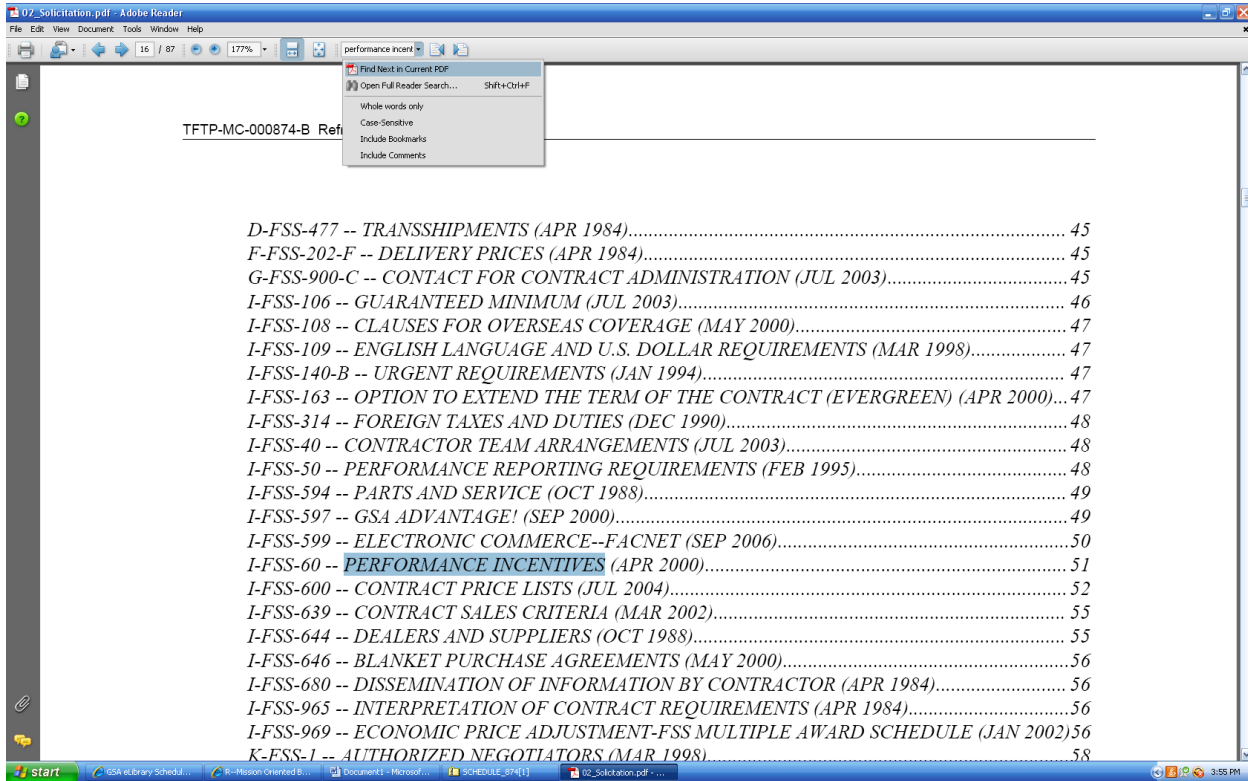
02_Solicitation.pdf - Adobe Reader

File Edit View Document Tools Window Help

16 / 87 177% performance incent

Find Next in Current PDF
Open Full Reader Search... Shift+Ctrl+F
Whole words only
Case-Sensitive
Include Bookmarks
Include Comments

TFTP-MC-000874-B Ref

D-FSS-477 -- TRANSSHIPMENTS (APR 1984)........................................................................ 45
F-FSS-202-F -- DELIVERY PRICES (APR 1984)...................................................................... 45
G-FSS-900-C -- CONTACT FOR CONTRACT ADMINISTRATION (JUL 2003)...................................45
I-FSS-106 -- GUARANTEED MINIMUM (JUL 2003)................................................................ 46
I-FSS-108 -- CLAUSES FOR OVERSEAS COVERAGE (MAY 2000)............................................ 47
I-FSS-109 -- ENGLISH LANGUAGE AND U.S. DOLLAR REQUIREMENTS (MAR 1998).................. 47
I-FSS-140-B -- URGENT REQUIREMENTS (JAN 1994)........................................................... 47
I-FSS-163 -- OPTION TO EXTEND THE TERM OF THE CONTRACT (EVERGREEN) (APR 2000)...47
I-FSS-314 -- FOREIGN TAXES AND DUTIES (DEC 1990)........................................................ 48
I-FSS-40 -- CONTRACTOR TEAM ARRANGEMENTS (JUL 2003).................................................48
I-FSS-50 -- PERFORMANCE REPORTING REQUIREMENTS (FEB 1995)...................................... 48
I-FSS-594 -- PARTS AND SERVICE (OCT 1988)..................................................................... 49
I-FSS-597 -- GSA ADVANTAGE! (SEP 2000)..........................................................................49
I-FSS-599 -- ELECTRONIC COMMERCE--FACNET (SEP 2006)...................................................50
I-FSS-60 -- PERFORMANCE INCENTIVES (APR 2000)............................................................. 51
I-FSS-600 -- CONTRACT PRICE LISTS (JUL 2004)................................................................. 52
I-FSS-639 -- CONTRACT SALES CRITERIA (MAR 2002)......................................................... 55
I-FSS-644 -- DEALERS AND SUPPLIERS (OCT 1988).............................................................. 55
I-FSS-646 -- BLANKET PURCHASE AGREEMENTS (MAY 2000)...............................................56
I-FSS-680 -- DISSEMINATION OF INFORMATION BY CONTRACTOR (APR 1984)......................... 56
I-FSS-965 -- INTERPRETATION OF CONTRACT REQUIREMENTS (APR 1984)..............................56
I-FSS-969 -- ECONOMIC PRICE ADJUSTMENT-FSS MULTIPLE AWARD SCHEDULE (JAN 2002)56
K-FSS-1 -- AUTHORIZED NEGOTIATORS (MAR 1998)..............................................................58

start GSA eLibrary Schedul... R--Mission Oriented B... Document1 - Microsof... SCHEDULE_874[1] 02_Solicitation.pdf - ... 3:55 PM